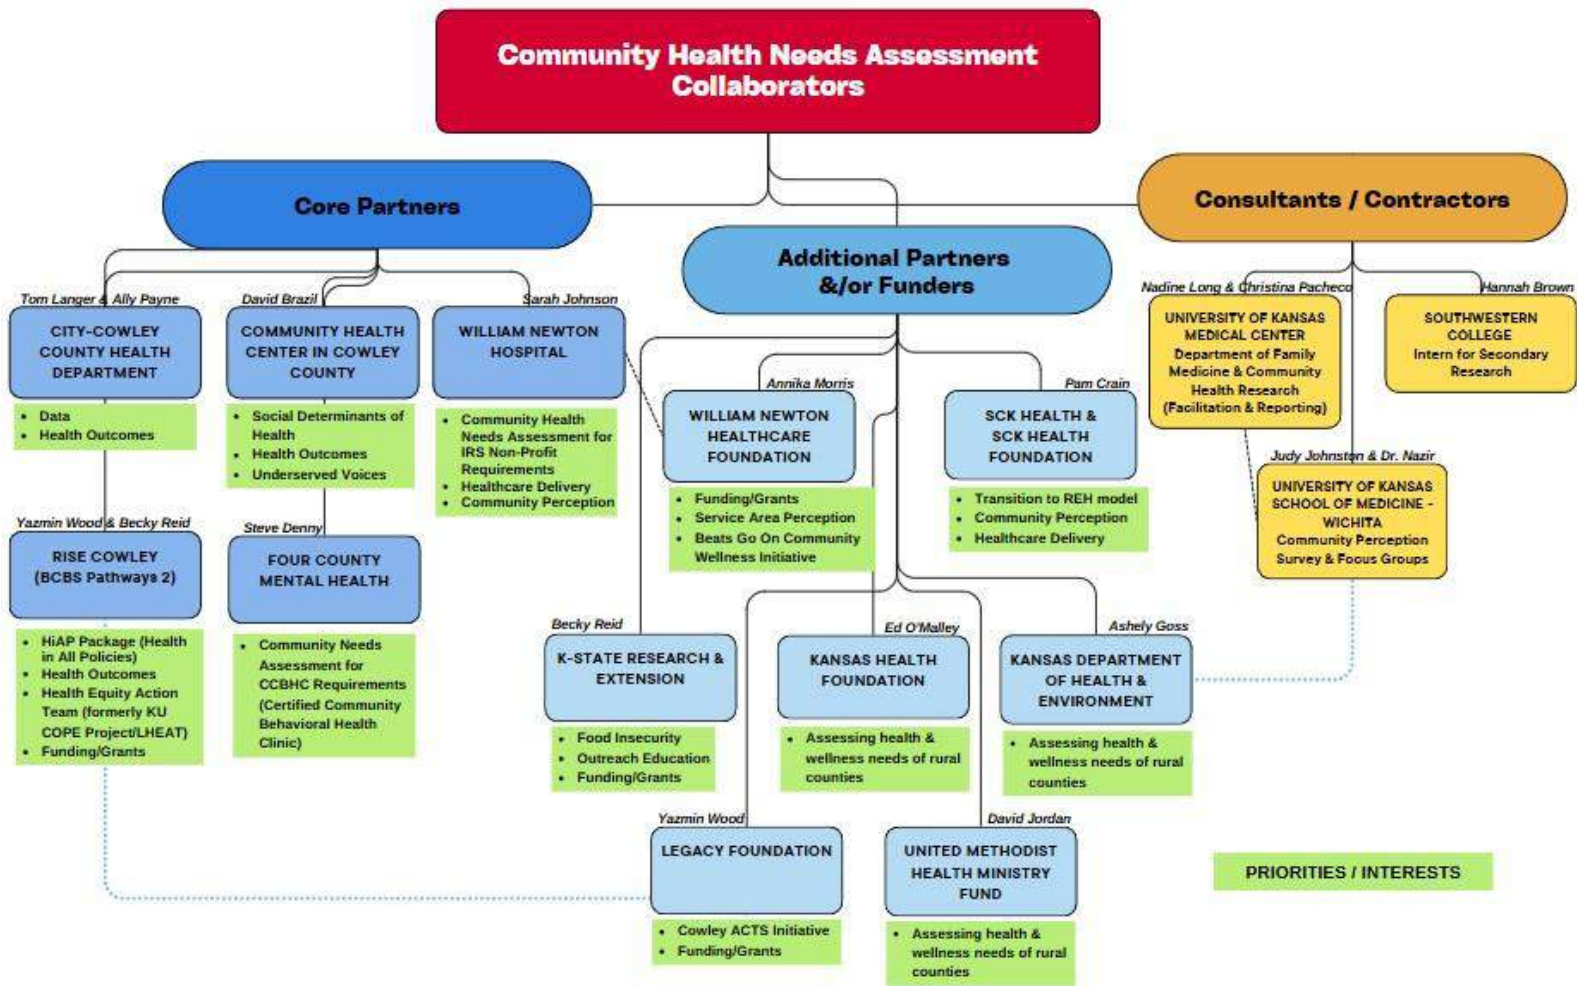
Community Health Needs Assessment Collaborators

Core Partners

Tom Langer & Ally Payne
CITY-COWLEY COUNTY HEALTH DEPARTMENT
- Data
- Health Outcomes

David Brazil
COMMUNITY HEALTH CENTER IN COWLEY COUNTY
- Social Determinants of Health
- Health Outcomes
- Underserved Voices

Sarah Johnson
WILLIAM NEWTON HOSPITAL
- Community Health Needs Assessment for IRS Non-Profit Requirements
- Healthcare Delivery
- Community Perception

Yazmin Wood & Becky Reid
RISE COWLEY (BCBS Pathways 2)
- HiAP Package (Health in All Policies)
- Health Outcomes
- Health Equity Action Team (formerly KU COPE Project/LHEAT)
- Funding/Grants

Steve Denny
FOUR COUNTY MENTAL HEALTH
- Community Needs Assessment for CCBHC Requirements (Certified Community Behavioral Health Clinic)

Additional Partners &/or Funders

Annika Morris
WILLIAM NEWTON HEALTHCARE FOUNDATION
- Funding/Grants
- Service Area Perception
- Beats Go On Community Wellness Initiative

Pam Crain
SCK HEALTH & SCK HEALTH FOUNDATION
- Transition to REH model
- Community Perception
- Healthcare Delivery

Becky Reid
K-STATE RESEARCH & EXTENSION
- Food Insecurity
- Outreach Education
- Funding/Grants

Ed O'Malley
KANSAS HEALTH FOUNDATION
- Assessing health & wellness needs of rural counties

Ashely Goss
KANSAS DEPARTMENT OF HEALTH & ENVIRONMENT
- Assessing health & wellness needs of rural counties

Yazmin Wood
LEGACY FOUNDATION
- Cowley ACTS Initiative
- Funding/Grants

David Jordan
UNITED METHODIST HEALTH MINISTRY FUND
- Assessing health & wellness needs of rural counties

Consultants / Contractors

Nadine Long & Christina Pacheco
UNIVERSITY OF KANSAS MEDICAL CENTER
Department of Family Medicine & Community Health Research
(Facilitation & Reporting)

Hannah Brown
SOUTHWESTERN COLLEGE
Intern for Secondary Research

Judy Johnston & Dr. Nazir
UNIVERSITY OF KANSAS SCHOOL OF MEDICINE - WICHITA
Community Perception Survey & Focus Groups

PRIORITIES / INTERESTS